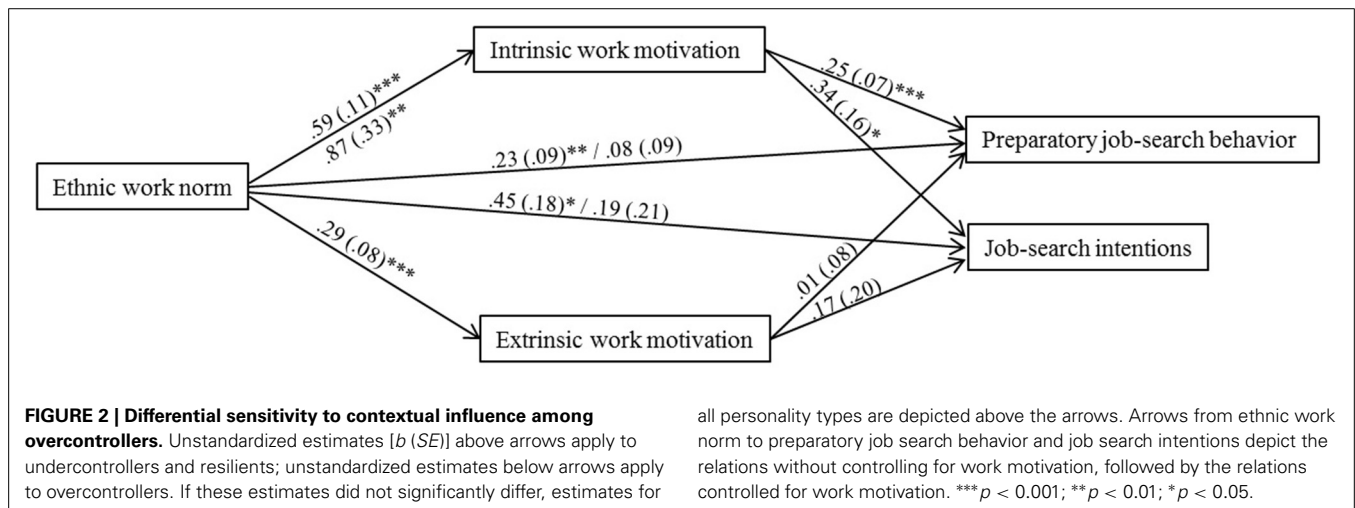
Intrinsic work motivation

.59 (.11)***
.87 (.33)**

.25 (.07)***
.34 (.16)*

Ethnic work norm

.23 (.09)** / .08 (.09)

Preparatory job-search behavior

.45 (.18)* / .19 (.21)

.29 (.08)***

Job-search intentions

.01 (.08)
.17 (.20)

Extrinsic work motivation

**FIGURE 2 | Differential sensitivity to contextual influence among overcontrollers.** Unstandardized estimates [*b* (*SE*)] above arrows apply to undercontrollers and resilients; unstandardized estimates below arrows apply to overcontrollers. If these estimates did not significantly differ, estimates for all personality types are depicted above the arrows. Arrows from ethnic work norm to preparatory job search behavior and job search intentions depict the relations without controlling for work motivation, followed by the relations controlled for work motivation. ***$p < 0.001$; **$p < 0.01$; *$p < 0.05$.